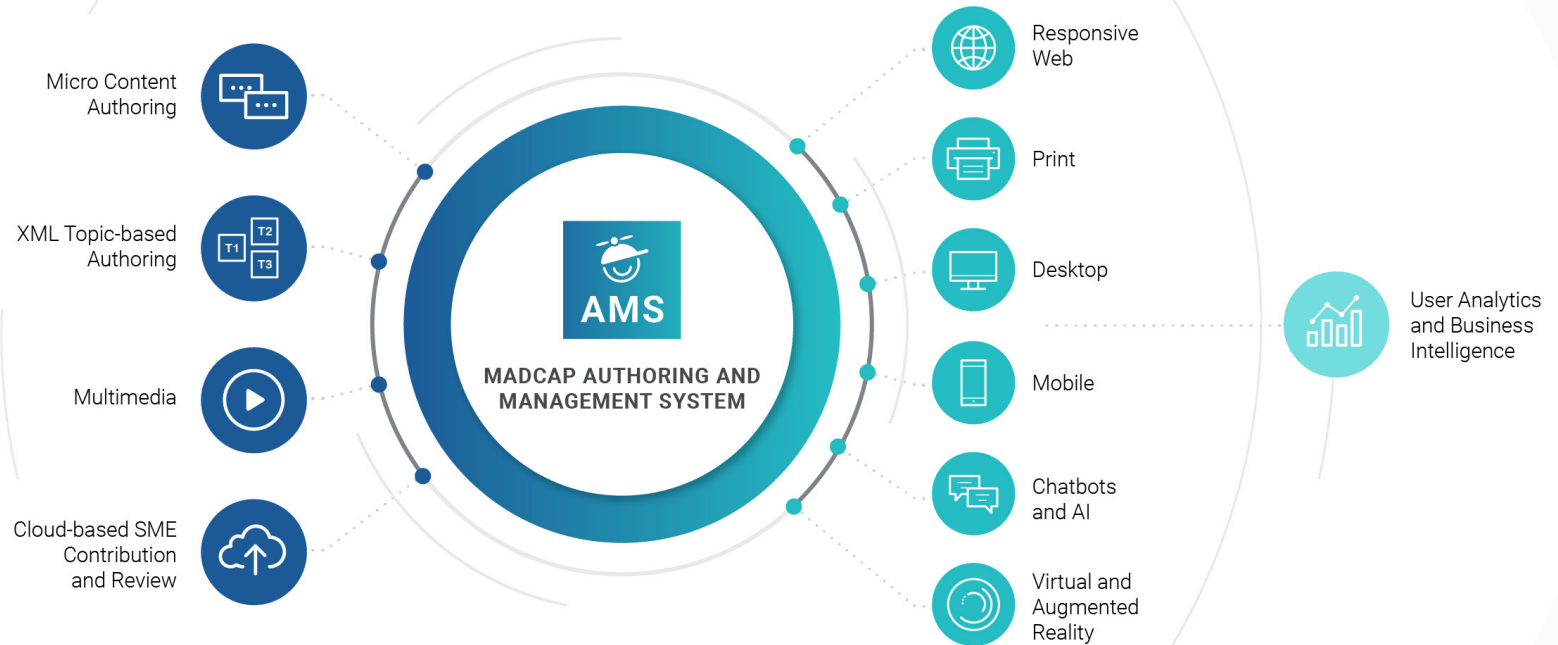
Micro Content Authoring

XML Topic-based Authoring

T1

T2

T3

Multimedia

Cloud-based SME Contribution and Review

AMS

MADCAP AUTHORING AND MANAGEMENT SYSTEM

Responsive Web

Print

Desktop

Mobile

Chatbots and AI

Virtual and Augmented Reality

User Analytics and Business Intelligence